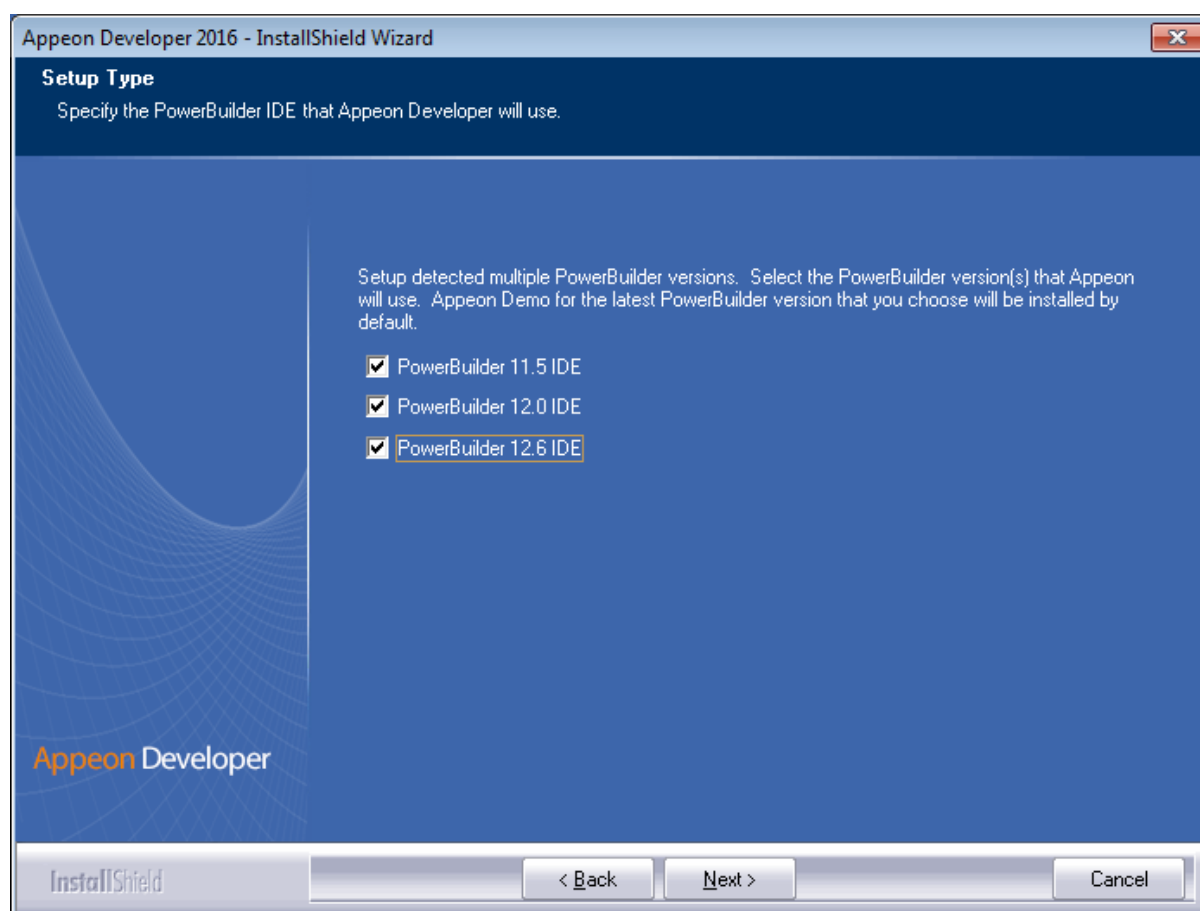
Appeon Developer 2016 - InstallShield Wizard

Setup Type

Specify the PowerBuilder IDE that Appeon Developer will use.

Setup detected multiple PowerBuilder versions. Select the PowerBuilder version(s) that Appeon will use. Appeon Demo for the latest PowerBuilder version that you choose will be installed by default.

PowerBuilder 11.5 IDE

PowerBuilder 12.0 IDE

PowerBuilder 12.6 IDE

Appeon Developer

InstallShield

< Back

Next >

Cancel